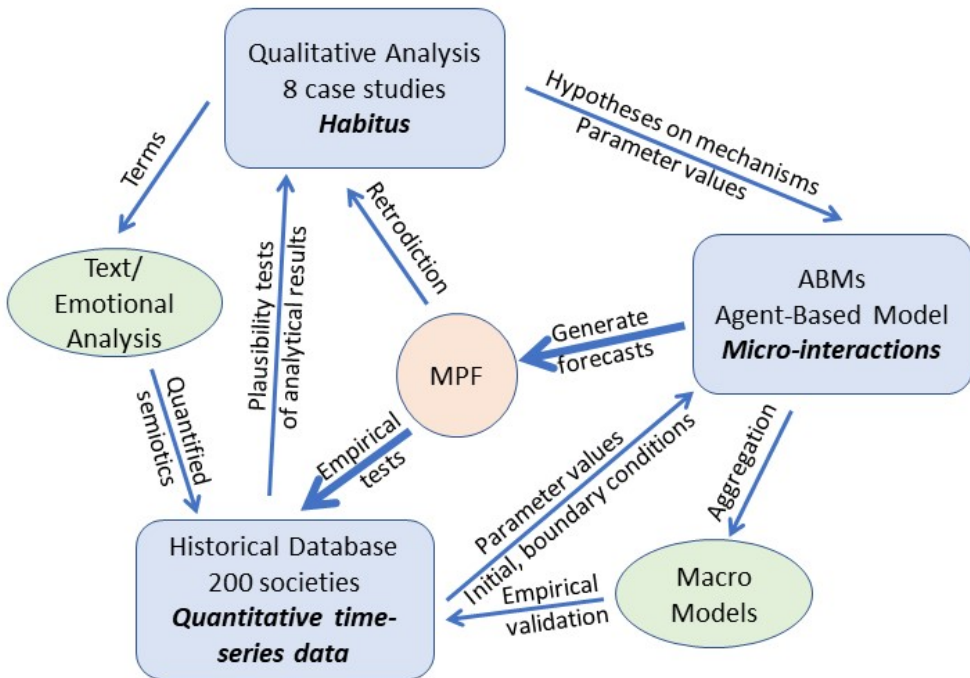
Qualitative Analysis
8 case studies
*Habitus*

Hypotheses on mechanisms
Parameter values

Terms

Retrodiction

Plausibility tests of analytical results

Text/ Emotional Analysis

ABMs
Agent-Based Model
*Micro-interactions*

Generate forecasts

MPF

Quantified semiotics

Empirical tests

Parameter values
Initial, boundary conditions

Aggregation

Historical Database
200 societies
*Quantitative time-series data*

Empirical validation

Macro Models